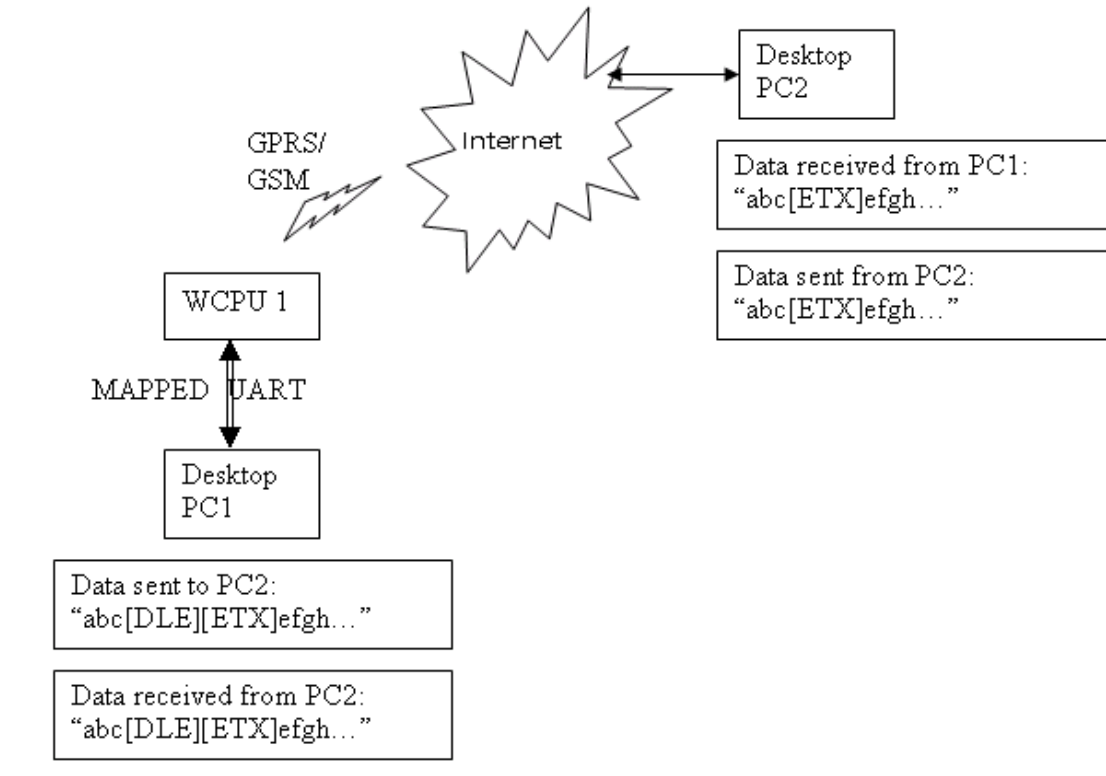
Internet

Desktop PC2

GPRS/ GSM

Data received from PC1: “abc[ETX]efgh…”

Data sent from PC2: “abc[ETX]efgh…”

WCPU 1

MAPPED UART

Desktop PC1

Data sent to PC2: “abc[DLE][ETX]efgh…”

Data received from PC2: “abc[DLE][ETX]efgh…”